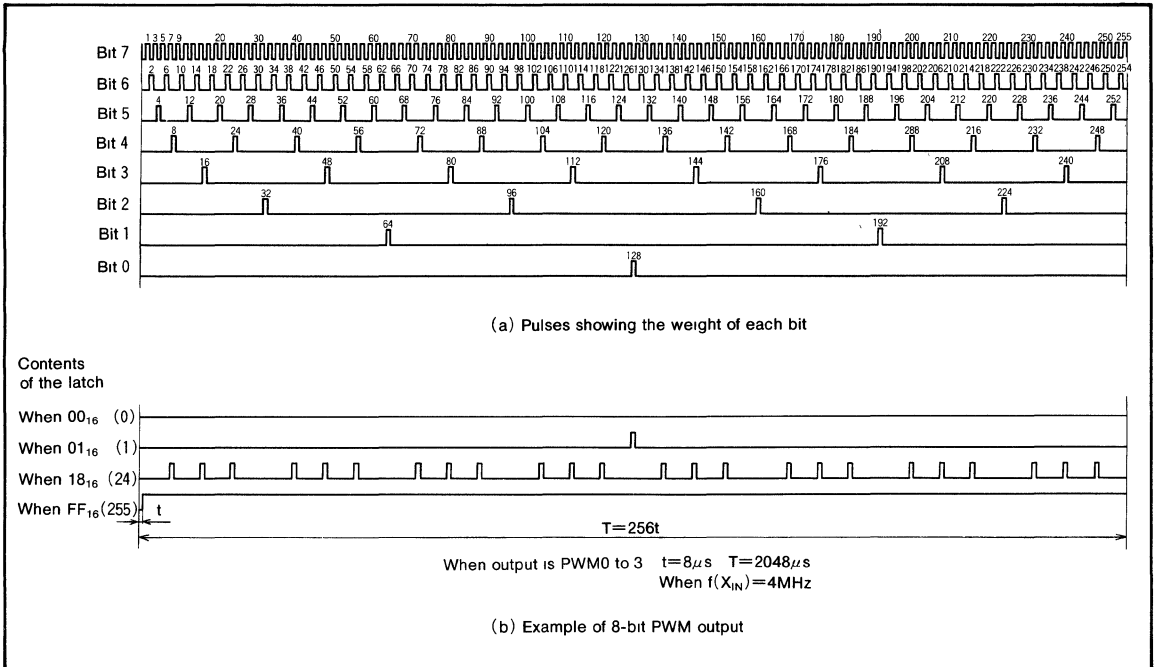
1 3 5 7 9 20 30 40 50 60 70 80 90 100 110 120 130 140 150 160 170 180 190 200 210 220 230 240 250 255

Bit 7

2 6 10 14 18 22 26 30 34 38 42 46 50 54 58 62 66 70 74 78 82 86 90 94 98 102 106 110 114 118 122 126 130 134 138 142 146 150 154 158 162 166 170 174 178 182 186 190 194 198 202 206 210 214 218 222 226 230 234 238 242 246 250 254

Bit 6

4 12 20 28 36 44 52 60 68 76 84 92 100 108 116 124 132 140 148 156 164 172 180 188 196 204 212 220 228 236 244 252

Bit 5

8 24 40 56 72 88 104 120 136 142 168 184 288 216 232 248

Bit 4

16 48 80 112 144 176 208 240

Bit 3

32 96 160 224

Bit 2

64 192

Bit 1

128

Bit 0

(a) Pulses showing the weight of each bit

Contents of the latch

When $00_{16}$ (0)

When $01_{16}$ (1)

When $18_{16}$ (24)

When $FF_{16}$(255)

t

T=256t

When output is PWM0 to 3 $t=8\mu s$ $T=2048\mu s$
When $f(X_{IN})=4MHz$

(b) Example of 8-bit PWM output